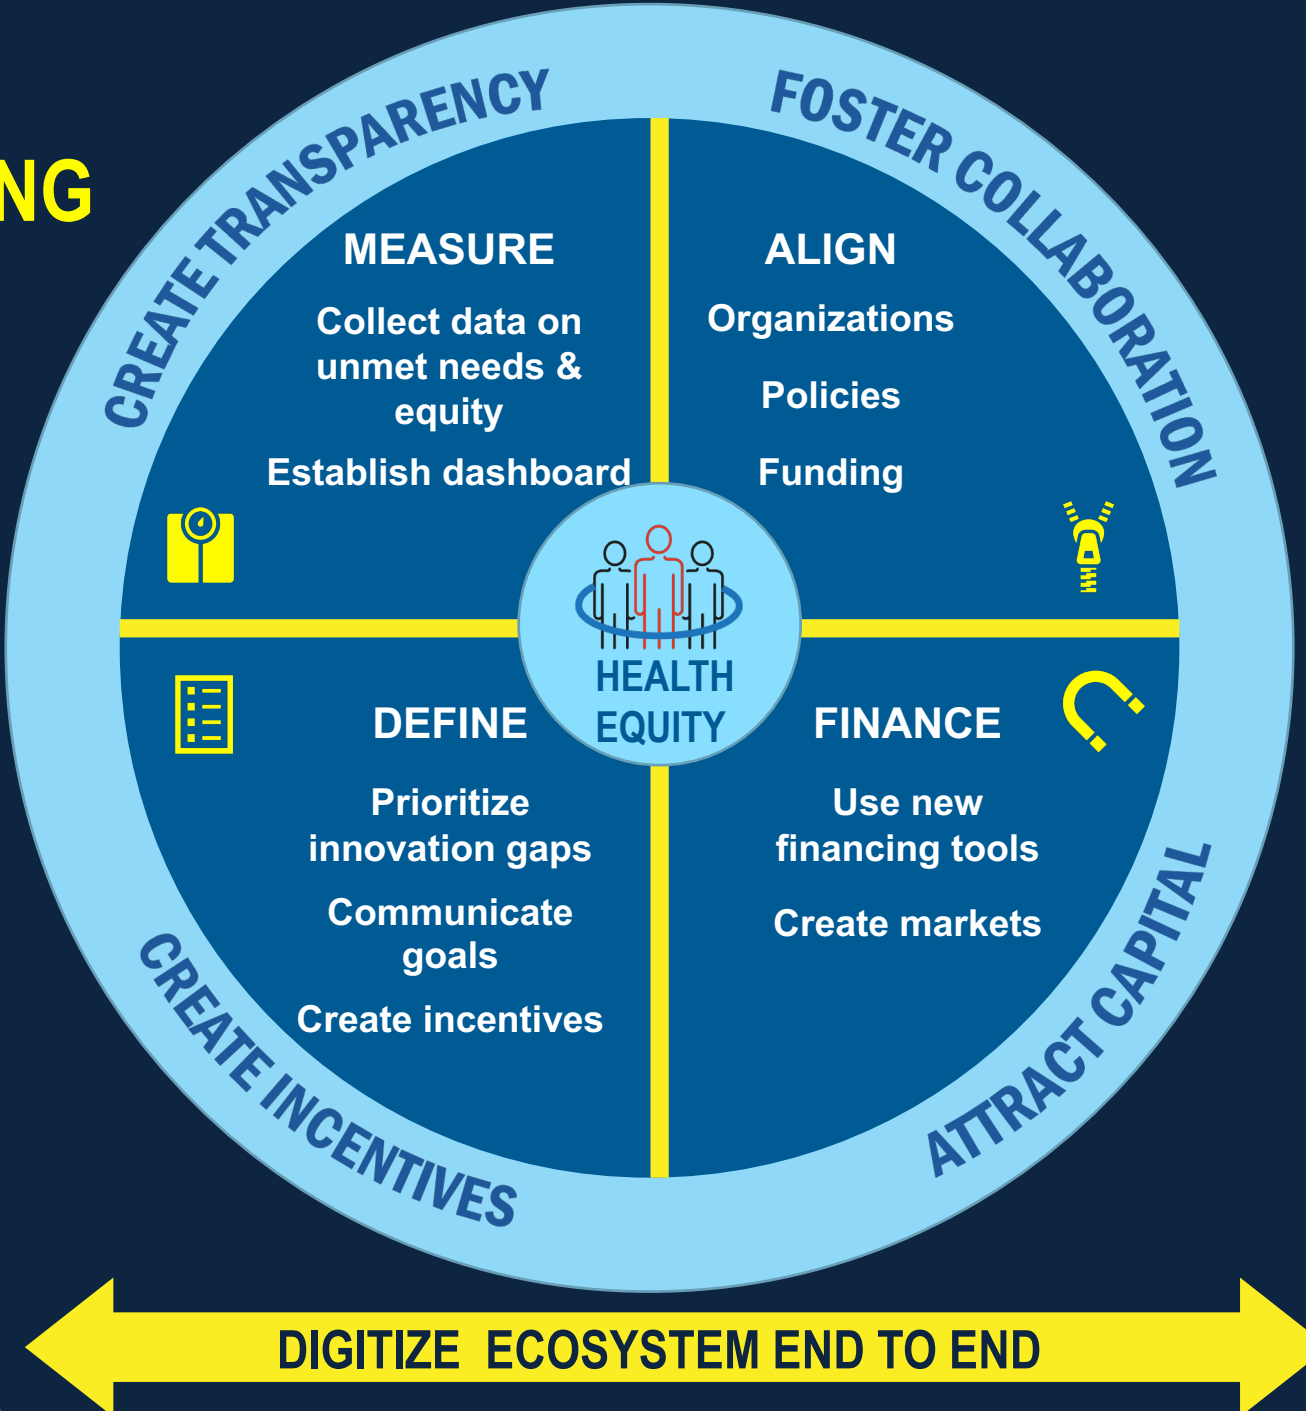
NG

CREATE TRANSPARENCY

FOSTER COLLABORATION

MEASURE

Collect data on unmet needs & equity

Establish dashboard

ALIGN

Organizations

Policies

Funding

HEALTH EQUITY

DEFINE

Prioritize innovation gaps

Communicate goals

Create incentives

FINANCE

Use new financing tools

Create markets

CREATE INCENTIVES

ATTRACT CAPITAL

DIGITIZE ECOSYSTEM END TO END